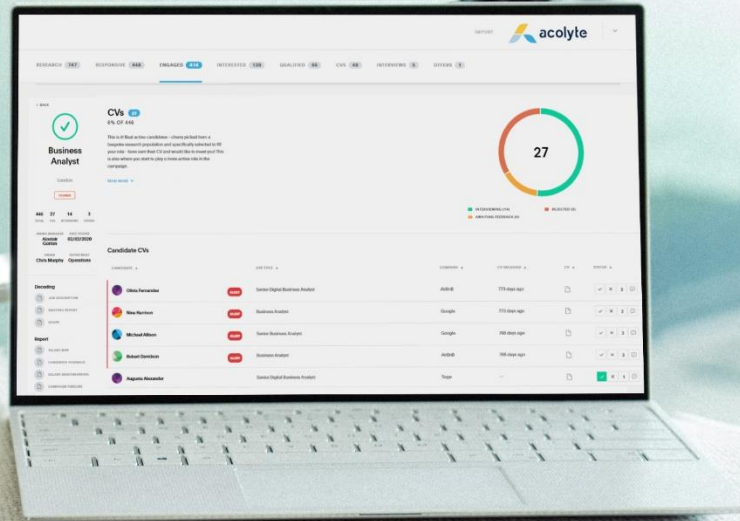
EXPORT acolyte

RESEARCH 747 RESPONSIVE 446 ENGAGED 414 INTERESTED 138 QUALIFIED 66 CVS 48 INTERVIEWS 6 OFFERS 3

< BACK

Business Analyst

London

446 37 14 3

Alastair Gordon 02/02/2020

Chris Murphy Operations

Recruiting

Report

CVs 48

8% OF 446

This is it! Best active candidates - clients picked from a bespoke research population and specifically selected to fill your role - have sent their CV and would like to meet you! This is also where you start to play a more active role in the campaign.

READ MORE >

27

INTERVIEWING (14) REJECTED (8) AWAITING FEEDBACK (4)

Candidate CVs

| CANDIDATE | | JOB TITLE | COMPANY | CV RECEIVED | CV | STATUS |
|---|---|---|---|---|---|---|
| Olivia Fernandes | ALERT | Senior Digital Business Analyst | AirBnB | 775 days ago | | |
| Nina Harrison | ALERT | Business Analyst | Google | 775 days ago | | |
| Michael Allison | ALERT | Senior Business Analyst | Google | 288 days ago | | |
| Robert Davidson | ALERT | Business Analyst | AirBnB | 705 days ago | | |
| Augusta Alexander | | Senior Digital Business Analyst | Toye | — | | |